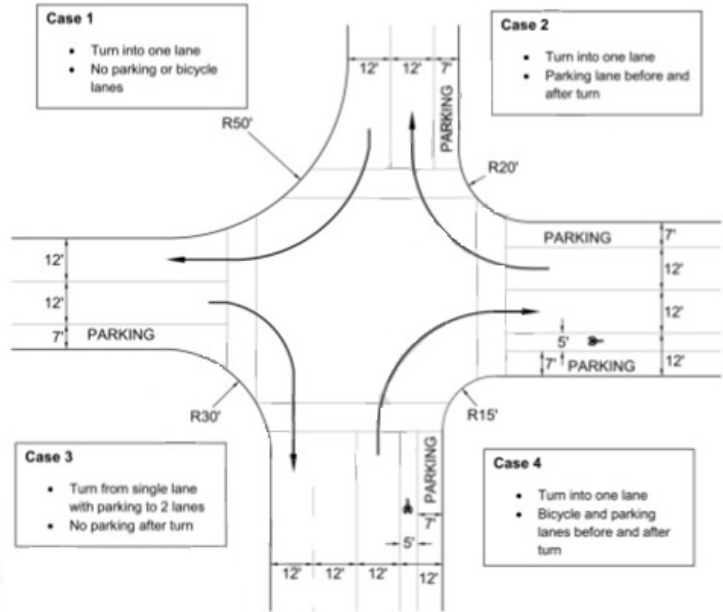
Case 1

- Turn into one lane
- No parking or bicycle lanes

12' 12' 7'

PARKING

Case 2

- Turn into one lane
- Parking lane before and after turn

R50'

R20'

PARKING 7'

12'

12'

12'

7' PARKING

12'

12'

7'

PARKING

5'

7'

PARKING

12'

R30'

R15'

Case 3

- Turn from single lane with parking to 2 lanes
- No parking after turn

PARKING

7'

5'

Case 4

- Turn into one lane
- Bicycle and parking lanes before and after turn

12' 12' 12' 12'